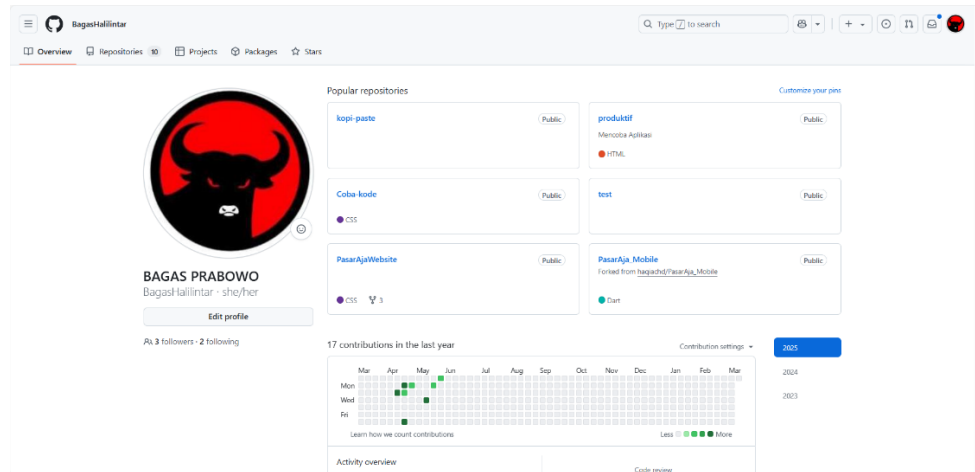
BagasHalilintar

Type / to search

Overview Repositories 10 Projects Packages Stars

Popular repositories

Customize your pins

kopi-paste Public

produktif Public
Mencoba Aplikasi
HTML

Coba-kode Public
CSS

test Public

PasarAjaWebsite Public
CSS 3

PasarAja_Mobile Public
Forked from haqiachd/PasarAja_Mobile
Dart

BAGAS PRABOWO
BagasHalilintar · she/her

Edit profile

3 followers · 2 following

17 contributions in the last year

Contribution settings

2025
2024
2023

Mar Apr May Jun Jul Aug Sep Oct Nov Dec Jan Feb Mar
Mon
Wed
Fri

Learn how we count contributions

Less More

Activity overview

Code review